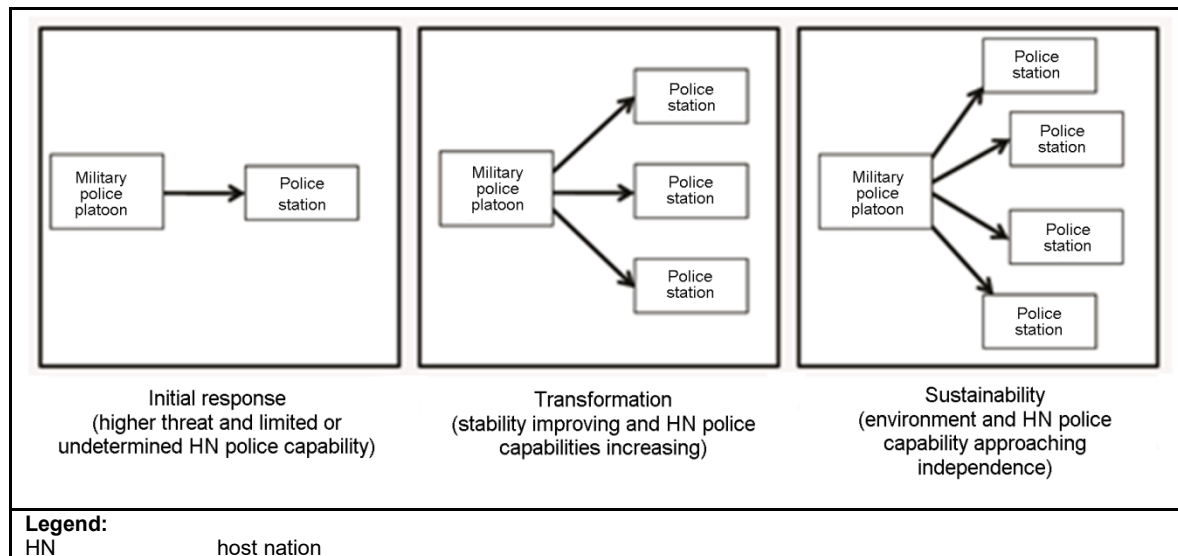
Military police platoon

Police station

Initial response
(higher threat and limited or undetermined HN police capability)

Military police platoon

Police station

Police station

Police station

Transformation
(stability improving and HN police capabilities increasing)

Military police platoon

Police station

Police station

Police station

Police station

Sustainability
(environment and HN police capability approaching independence)

Legend:
HN host nation